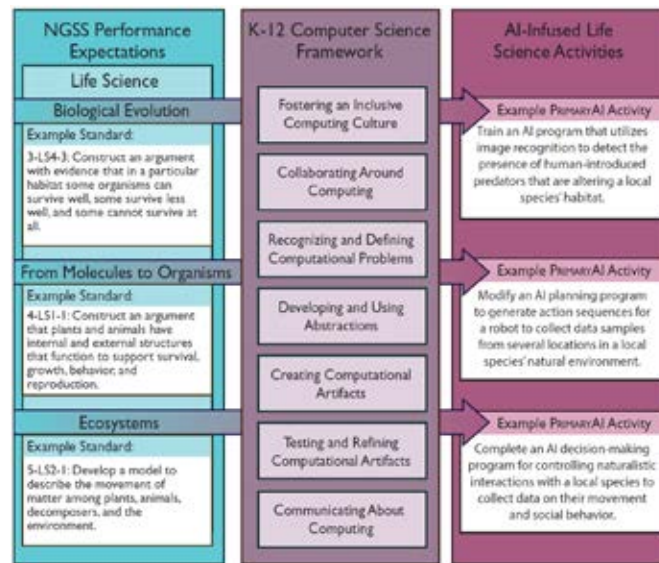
NGSS Performance Expectations

Life Science

Biological Evolution

Example Standard:

3-LS4-3: Construct an argument with evidence that in a particular habitat some organisms can survive well, some survive less well, and some cannot survive at all.

From Molecules to Organisms

Example Standard:

4-LS1-1: Construct an argument that plants and animals have internal and external structures that function to support survival, growth, behavior, and reproduction.

Ecosystems

Example Standard:

5-LS2-1: Develop a model to describe the movement of matter among plants, animals, decomposers, and the environment.

K-12 Computer Science Framework

Fostering an Inclusive Computing Culture

Collaborating Around Computing

Recognizing and Defining Computational Problems

Developing and Using Abstractions

Creating Computational Artifacts

Testing and Refining Computational Artifacts

Communicating About Computing

AI-Infused Life Science Activities

Example PrimaryAI Activity

Train an AI program that utilizes image recognition to detect the presence of human-introduced predators that are altering a local species' habitat.

Example PrimaryAI Activity

Modify an AI planning program to generate action sequences for a robot to collect data samples from several locations in a local species' natural environment.

Example PrimaryAI Activity

Complete an AI decision-making program for controlling naturalistic interactions with a local species to collect data on their movement and social behavior.